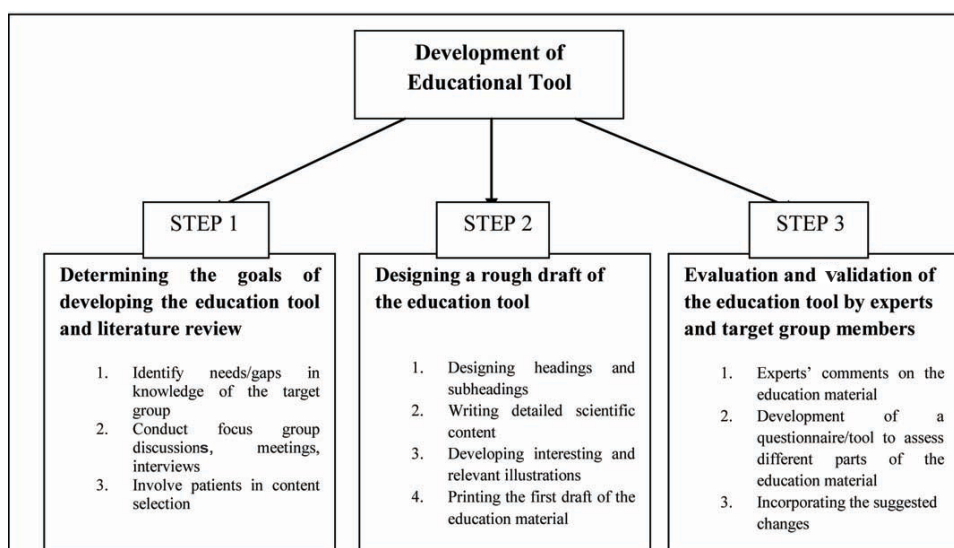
Development of Educational Tool

STEP 1

Determining the goals of developing the education tool and literature review

1. Identify needs/gaps in knowledge of the target group
2. Conduct focus group discussions, meetings, interviews
3. Involve patients in content selection

STEP 2

Designing a rough draft of the education tool

1. Designing headings and subheadings
2. Writing detailed scientific content
3. Developing interesting and relevant illustrations
4. Printing the first draft of the education material

STEP 3

Evaluation and validation of the education tool by experts and target group members

1. Experts' comments on the education material
2. Development of a questionnaire/tool to assess different parts of the education material
3. Incorporating the suggested changes